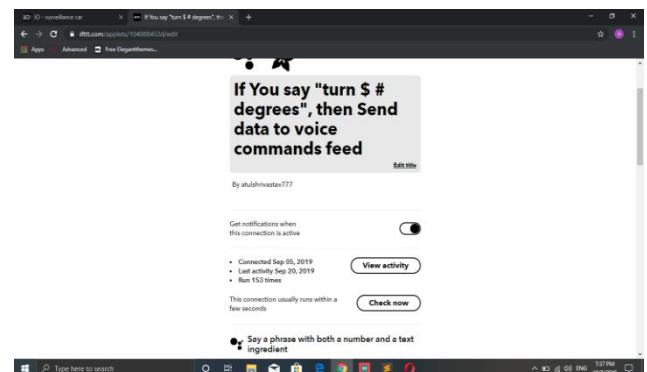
IO - surveillance car
If You say "turn $ # degrees", the
ifttt.com/applets/104088452d/edit
Apps Advanced Free Elegantthemes...

If You say "turn $ # degrees", then Send data to voice commands feed

Edit title

By atulshrivastav777

Get notifications when this connection is active

- Connected Sep 05, 2019
- Last activity Sep 20, 2019
- Run 153 times

View activity

This connection usually runs within a few seconds

Check now

Say a phrase with both a number and a text ingredient

Type here to search

ENG 7:37 PM